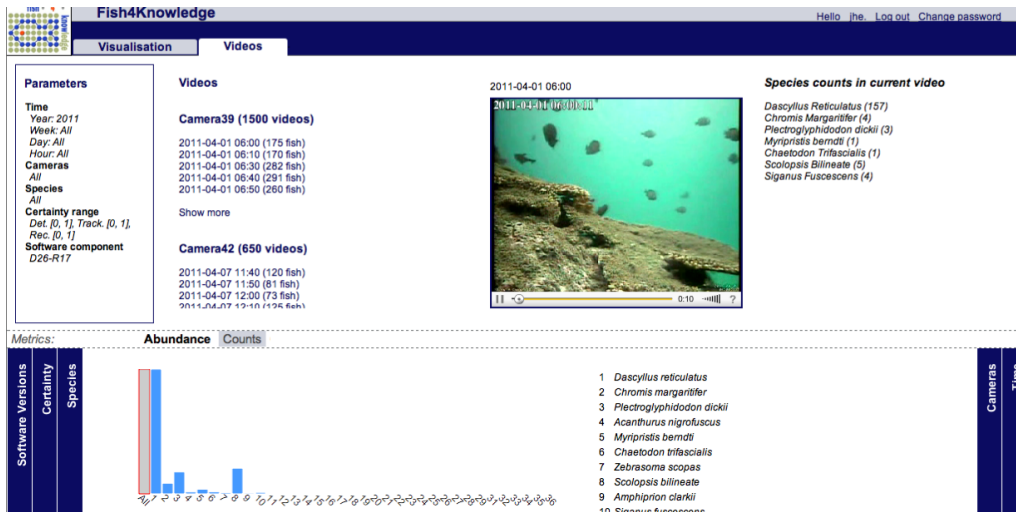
Fish4Knowledge

Hello jhe. Log out Change password

Visualisation Videos

Parameters

Time
Year: 2011
Week: All
Day: All
Hour: All
Cameras
All
Species
All
Certainty range
Det. [0, 1], Track. [0, 1], Rec. [0, 1]
Software component
D26-R17

Videos

Camera39 (1500 videos)

2011-04-01 06:00 (175 fish)
2011-04-01 06:10 (170 fish)
2011-04-01 06:30 (282 fish)
2011-04-01 06:40 (291 fish)
2011-04-01 06:50 (260 fish)

Show more

Camera42 (650 videos)

2011-04-07 11:40 (120 fish)
2011-04-07 11:50 (81 fish)
2011-04-07 12:00 (73 fish)
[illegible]

2011-04-01 06:00

2011-04-01 06:00:11

0:10 ?

Species counts in current video

Dascyllus Reticulatus (157)
Chromis Margaritifer (4)
Plectroglyphidodon dickii (3)
Myripristis berndti (1)
Chaetodon Trifascialis (1)
Scolopsis Bilineate (5)
Siganus Fuscescens (4)

Metrics: Abundance Counts

Software Versions Certainty Species

All 1 2 3 4 5 6 7 8 9 10 11 12 13 14 15 16 17 18 19 20 21 22 23 24 25 26 27 28 29 30 31 32 33 34 35 36

1 Dascyllus reticulatus
2 Chromis margaritifer
3 Plectroglyphidodon dickii
4 Acanthurus nigrofuscus
5 Myripristis berndti
6 Chaetodon trifascialis
7 Zebrasoma scopas
8 Scolopsis bilineate
9 Amphiprion clarkii
10 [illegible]

Cameras Time